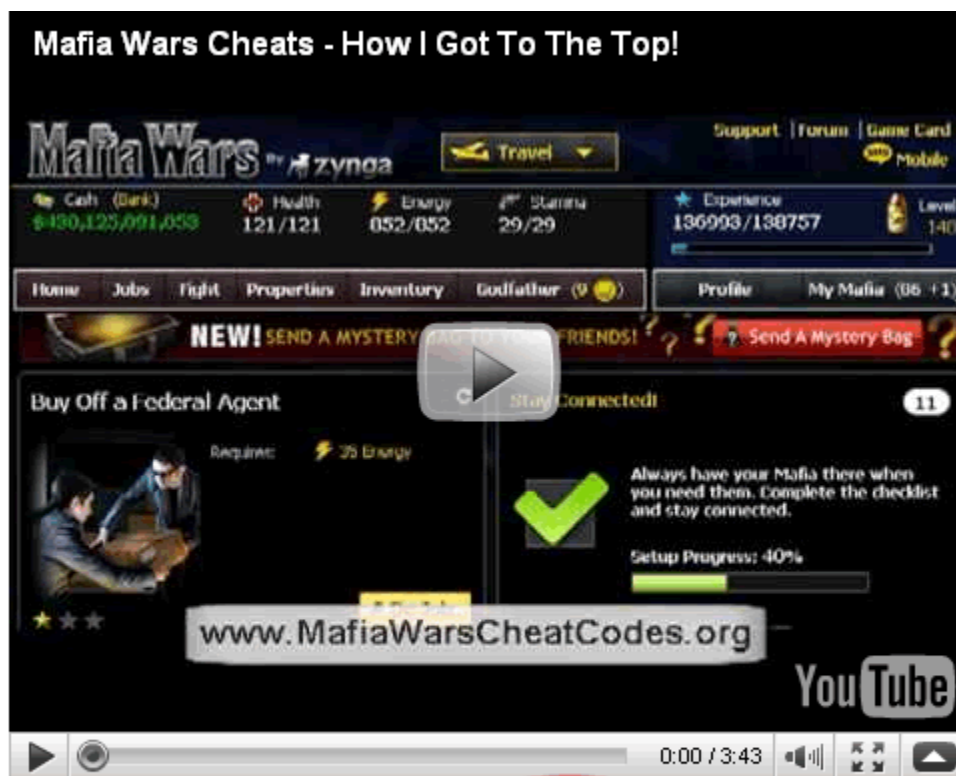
Mafia Wars Cheats - How I Got To The Top!

Mafia Wars By zynga

Travel

Support | Forum | Game Card

Mobile

Cash (Bank)
$430,125,091,053

Health
121/121

Energy
852/852

Stamina
29/29

Experience
136993/138757

Level
140

Home Jobs Fight Properties Inventory Godfather (9) Profile My Mafia (86 +1)

NEW! SEND A MYSTERY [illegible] FRIENDS! Send A Mystery Bag

Buy Off a Federal Agent

Require: 35 Energy

Stay Connected!

11

Always have your Mafia there when you need them. Complete the checklist and stay connected.

Setup Progress: 40%

www.MafiaWarsCheatCodes.org

YouTube

0:00 / 3:43